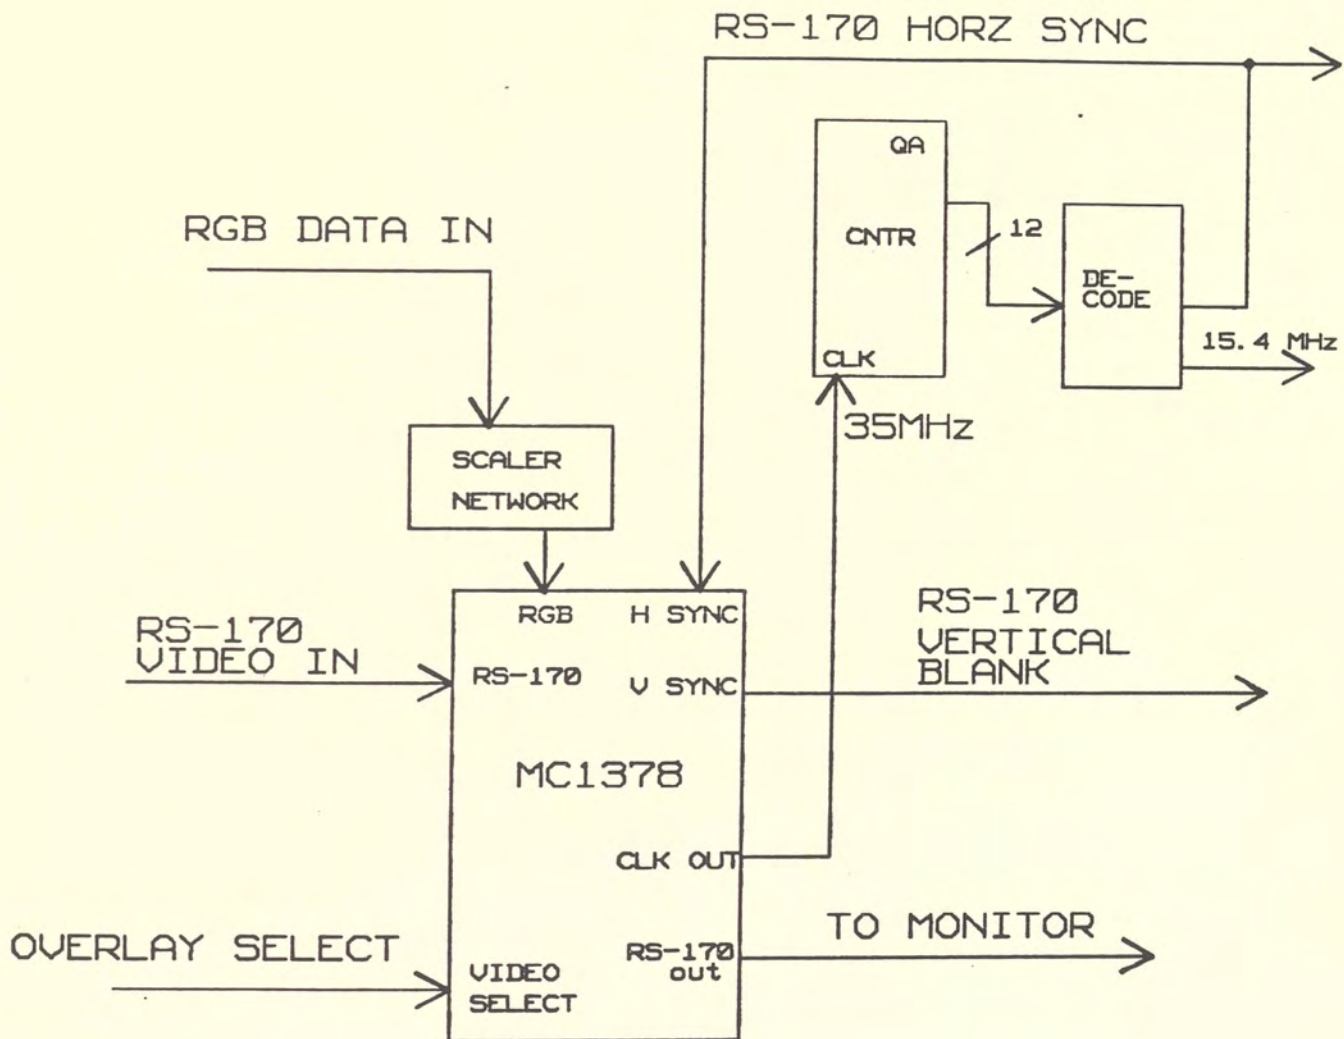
RS-170 HORZ SYNC

QA

CNTR

12

DE-
CODE

CLK

15.4 MHz

35MHz

RGB DATA IN

SCALER
NETWORK

RGB

H SYNC

RS-170
VIDEO IN

RS-170

V SYNC

RS-170
VERTICAL
BLANK

MC1378

CLK OUT

TO MONITOR

OVERLAY SELECT

VIDEO
SELECT

RS-170
out